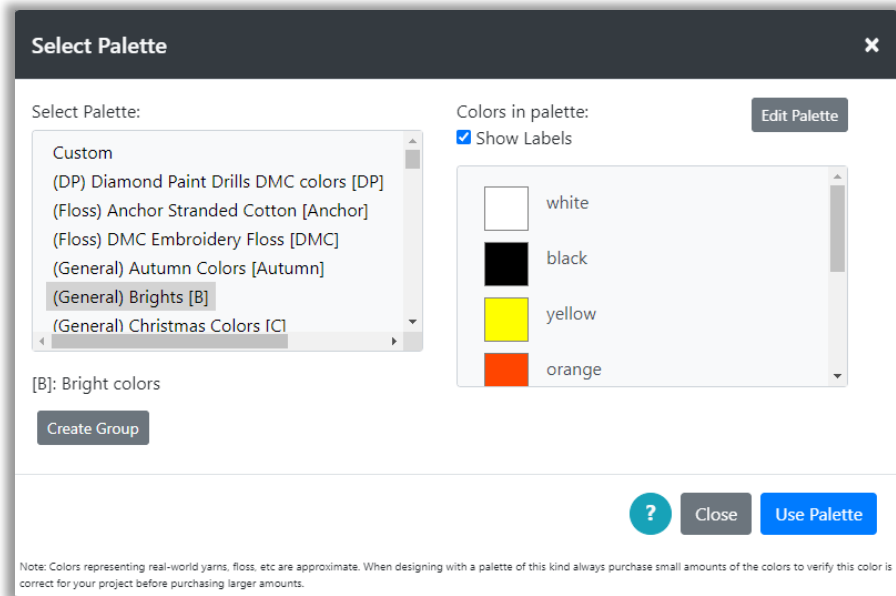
Select Palette

×

Select Palette:

Custom
(DP) Diamond Paint Drills DMC colors [DP]
(Floss) Anchor Stranded Cotton [Anchor]
(Floss) DMC Embroidery Floss [DMC]
(General) Autumn Colors [Autumn]
(General) Brights [B]
(General) Christmas Colors [C]

[B]: Bright colors

Create Group

Colors in palette:

Edit Palette

Show Labels

white
black
yellow
orange

?

Close

Use Palette

Note: Colors representing real-world yarns, floss, etc are approximate. When designing with a palette of this kind always purchase small amounts of the colors to verify this color is correct for your project before purchasing larger amounts.